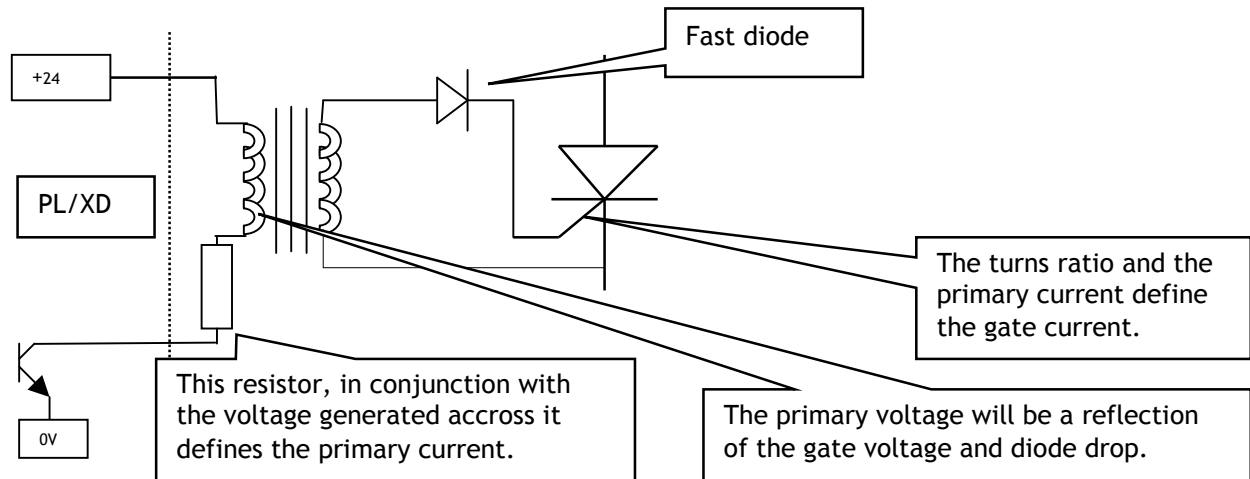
Fast diode

+24

PL/XD

The turns ratio and the primary current define the gate current.

This resistor, in conjunction with the voltage generated accross it defines the primary current.

The primary voltage will be a reflection of the gate voltage and diode drop.

0V